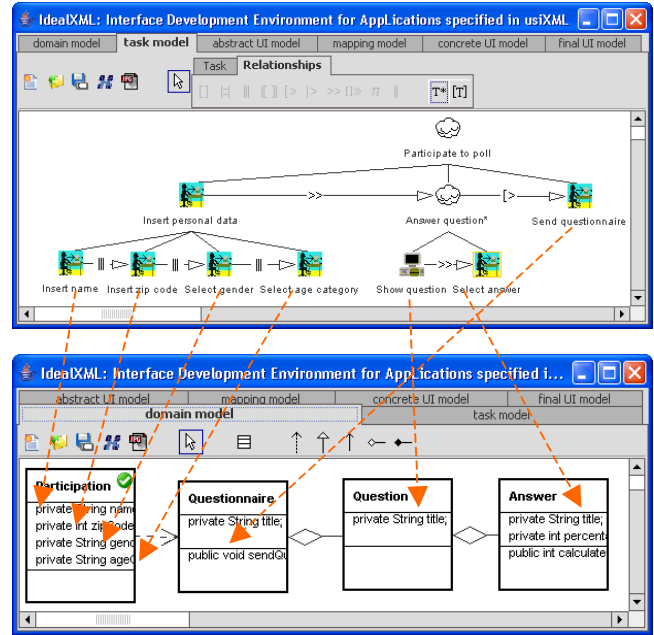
IdealXML: Interface Development Environment for AppLications specified in usiXML

domain model | task model | abstract UI model | mapping model | concrete UI model | final UI model

Task | Relationships

T* [T]

Participate to poll

>> [>

Insert personal data

Answer question*

Send questionnaire

||| ||| |||

Insert name

Insert zip code

Select gender

Select age category

>>

Show question

Select answer

IdealXML: Interface Development Environment for AppLications specified i...

abstract UI model | mapping model | concrete UI model | final UI model
domain model | task model

Participation
private String name
private int zipCode
private String gend
private String ageC

Questionnaire
private String title;
public void sendQu

Question
private String title;

Answer
private String title;
private int percenta
public int calculate